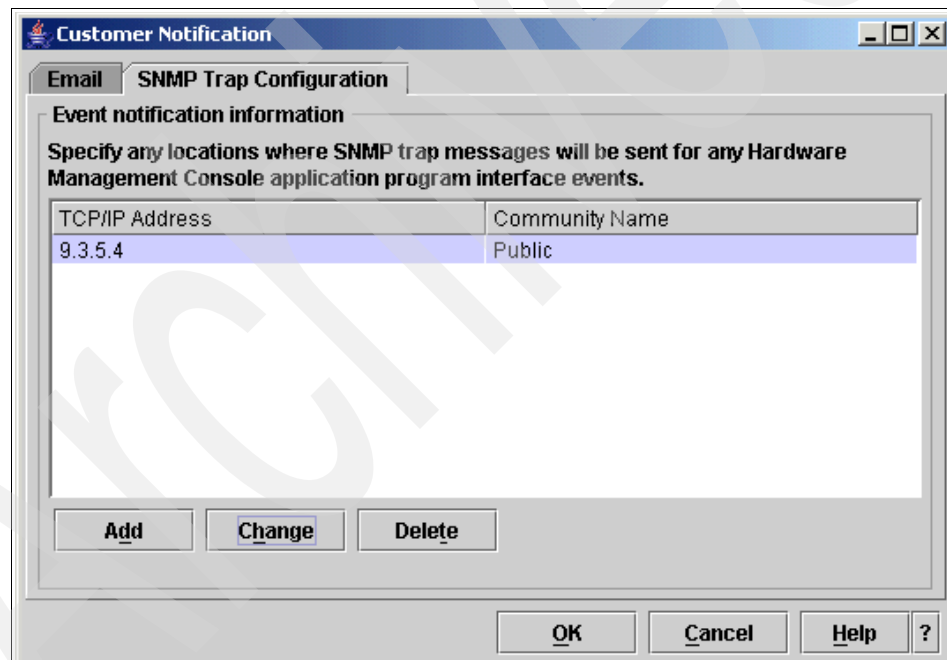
Customer Notification

Email | SNMP Trap Configuration

Event notification information

Specify any locations where SNMP trap messages will be sent for any Hardware Management Console application program interface events.

| TCP/IP Address | Community Name |
|---|---|
| 9.3.5.4 | Public |

Add | Change | Delete

OK | Cancel | Help | ?